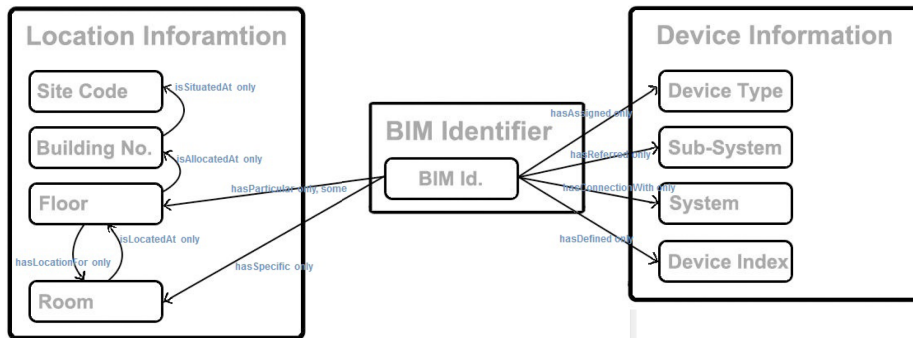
Location Inforamtion

Site Code

isSituatedAt only

Building No.

isAllocatedAt only

Floor

isLocatedAt only

hasLocationFor only

Room

hasParticular only, some

hasSpecific only

BIM Identifier

BIM Id.

hasAssigned only

hasReferred only

hasConnectionWith only

hasDefined only

Device Information

Device Type

Sub-System

System

Device Index